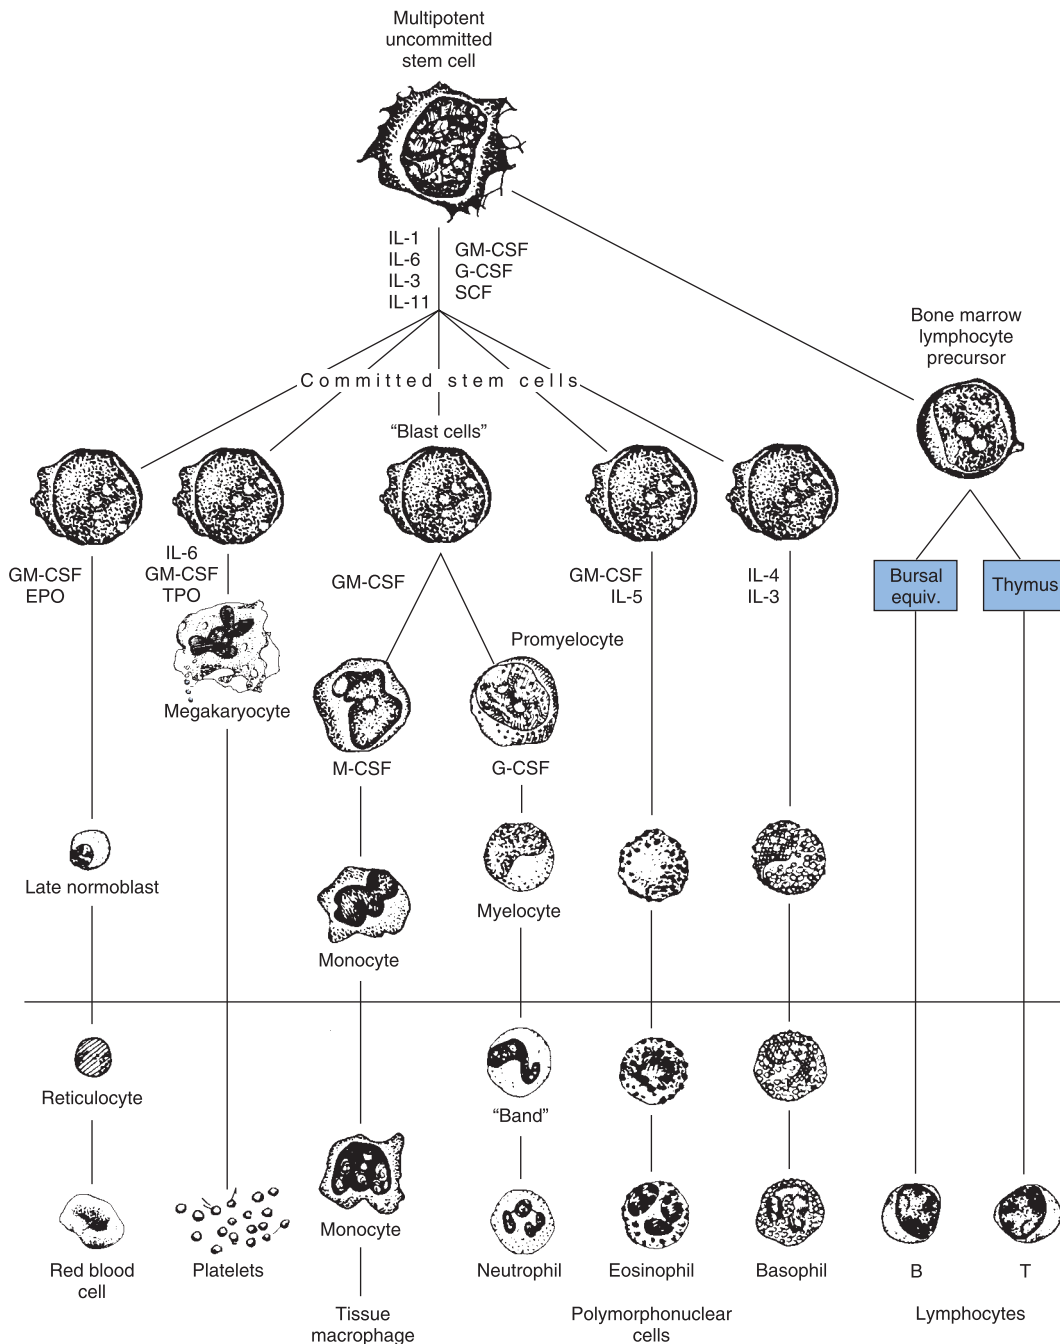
Multipotent uncommitted stem cell

IL-1
IL-6
IL-3
IL-11

GM-CSF
G-CSF
SCF

Bone marrow lymphocyte precursor

Committed stem cells

"Blast cells"

GM-CSF
EPO

IL-6
GM-CSF
TPO

GM-CSF

GM-CSF
IL-5

IL-4
IL-3

Bursal equiv.

Thymus

Promyelocyte

Megakaryocyte

M-CSF

G-CSF

Late normoblast

Myelocyte

Monocyte

Reticulocyte

"Band"

Monocyte

Red blood cell

Platelets

Neutrophil

Eosinophil

Basophil

B

T

Tissue macrophage

Polymorphonuclear cells

Lymphocytes